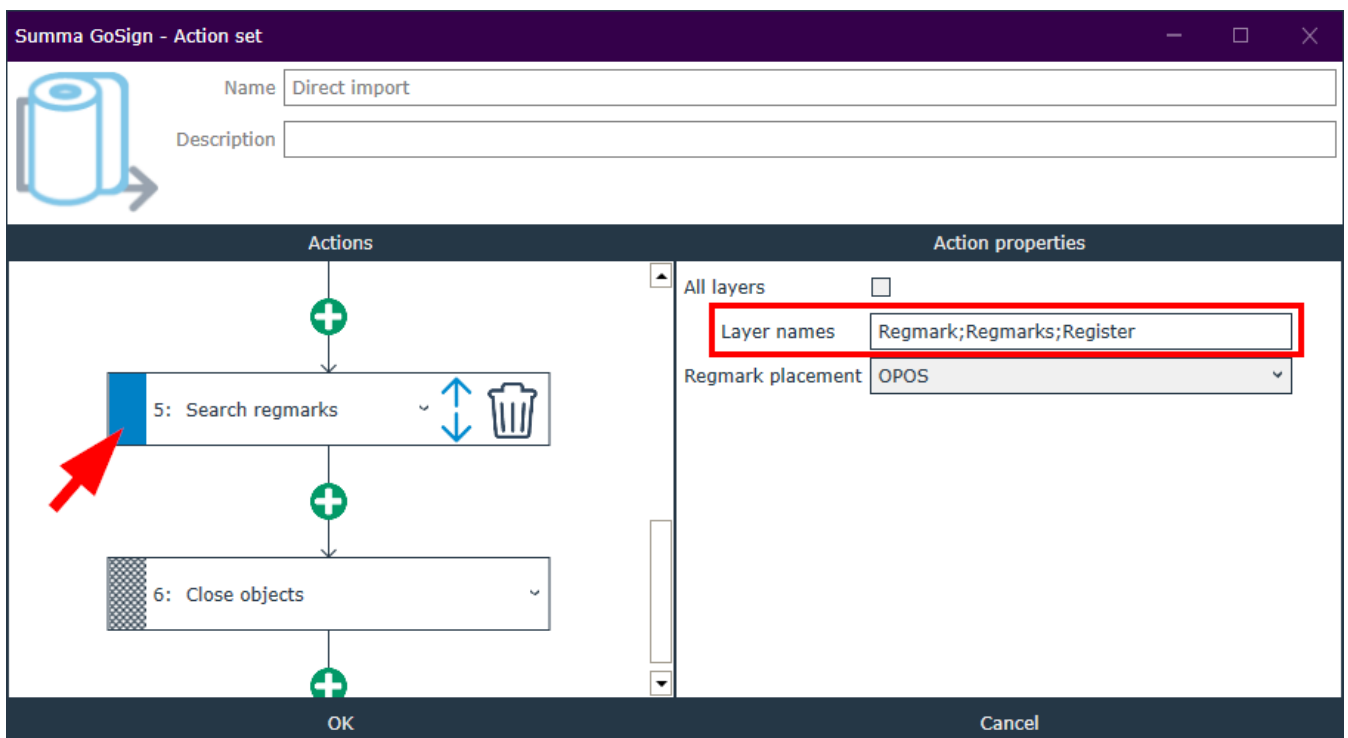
Summa GoSign - Action set

Name Direct import

Description

Actions

Action properties

5: Search regmarks

6: Close objects

All layers

Layer names Regmark;Regmarks;Register

Regmark placement OPOS

OK

Cancel